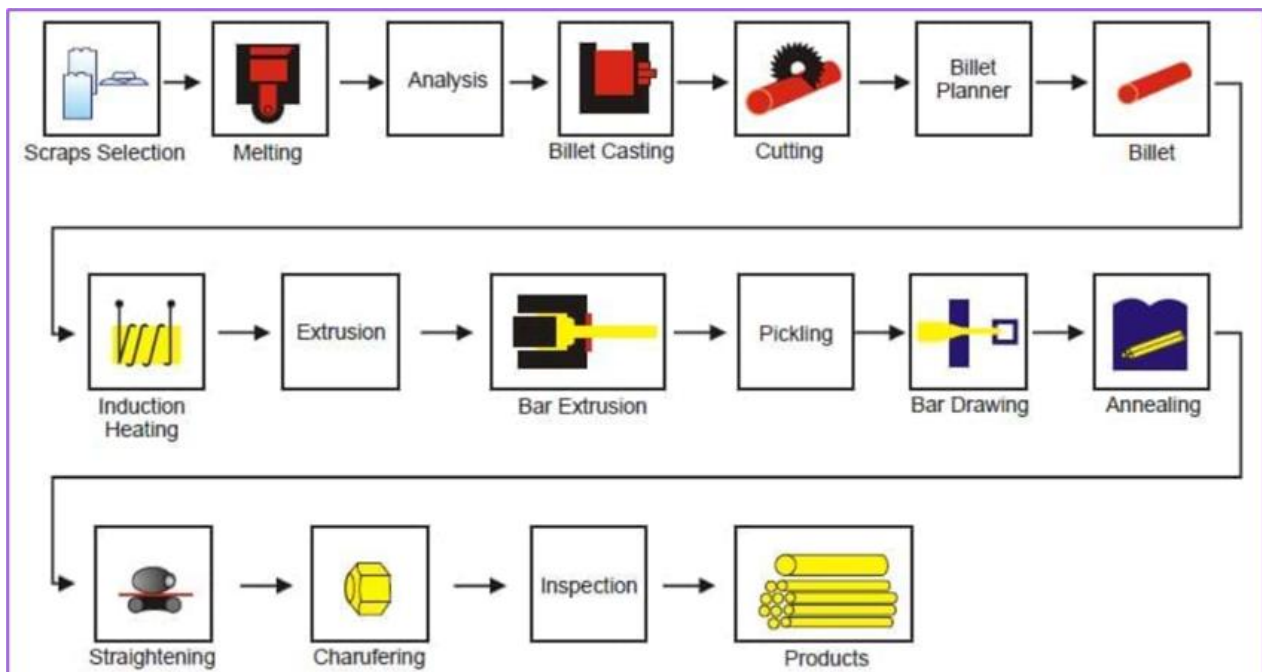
Scraps Selection

Melting

Analysis

Billet Casting

Cutting

Billet Planner

Billet

Induction Heating

Extrusion

Bar Extrusion

Pickling

Bar Drawing

Annealing

Straightening

Charufering

Inspection

Products